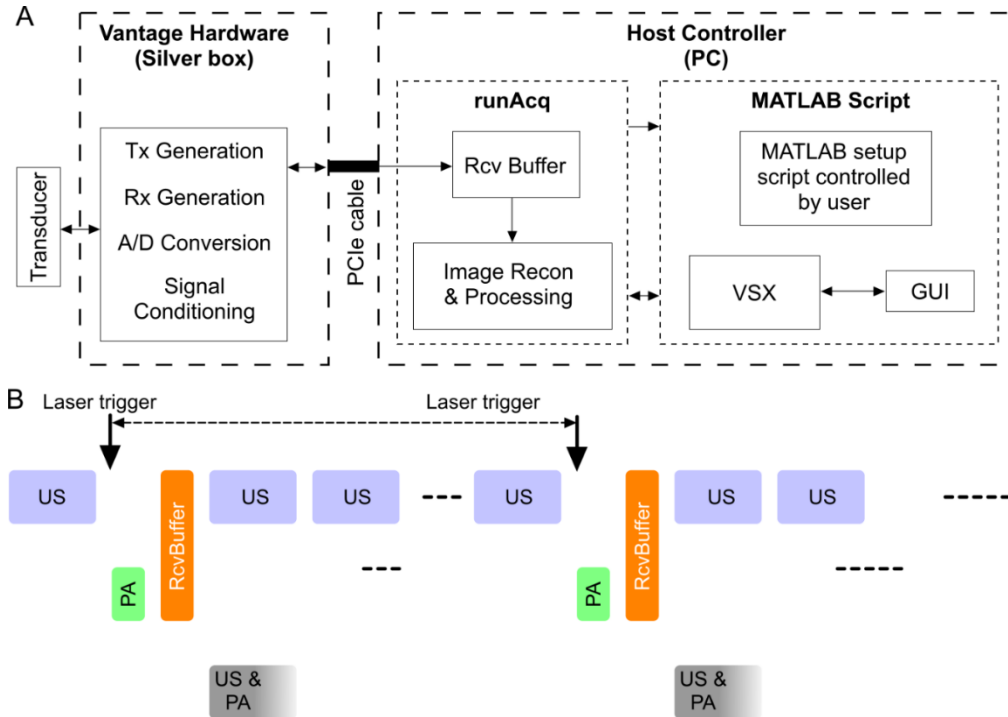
A

Vantage Hardware (Silver box)

Transducer

Tx Generation
Rx Generation
A/D Conversion
Signal Conditioning

PCIe cable

Host Controller (PC)

runAcq

Rcv Buffer

Image Recon & Processing

MATLAB Script

MATLAB setup script controlled by user

VSX

GUI

B

Laser trigger

Laser trigger

US

RcvBuffer

US

US

---

US

RcvBuffer

US

US

-----

PA

---

PA

-----

US & PA

US & PA